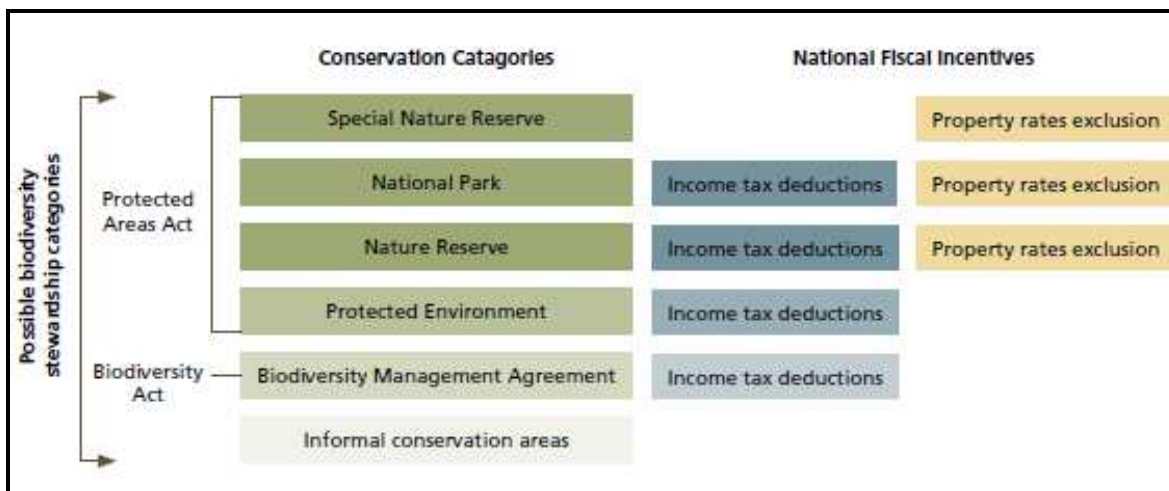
Possible biodiversity stewardship categories

Conservation Catagories

National Fiscal Incentives

Protected Areas Act

Biodiversity Act

| Conservation Catagories | National Fiscal Incentives | |
|---|---|---|
| Special Nature Reserve | | Property rates exclusion |
| National Park | Income tax deductions | Property rates exclusion |
| Nature Reserve | Income tax deductions | Property rates exclusion |
| Protected Environment | Income tax deductions | |
| Biodiversity Management Agreement | Income tax deductions | |
| Informal conservation areas | | |